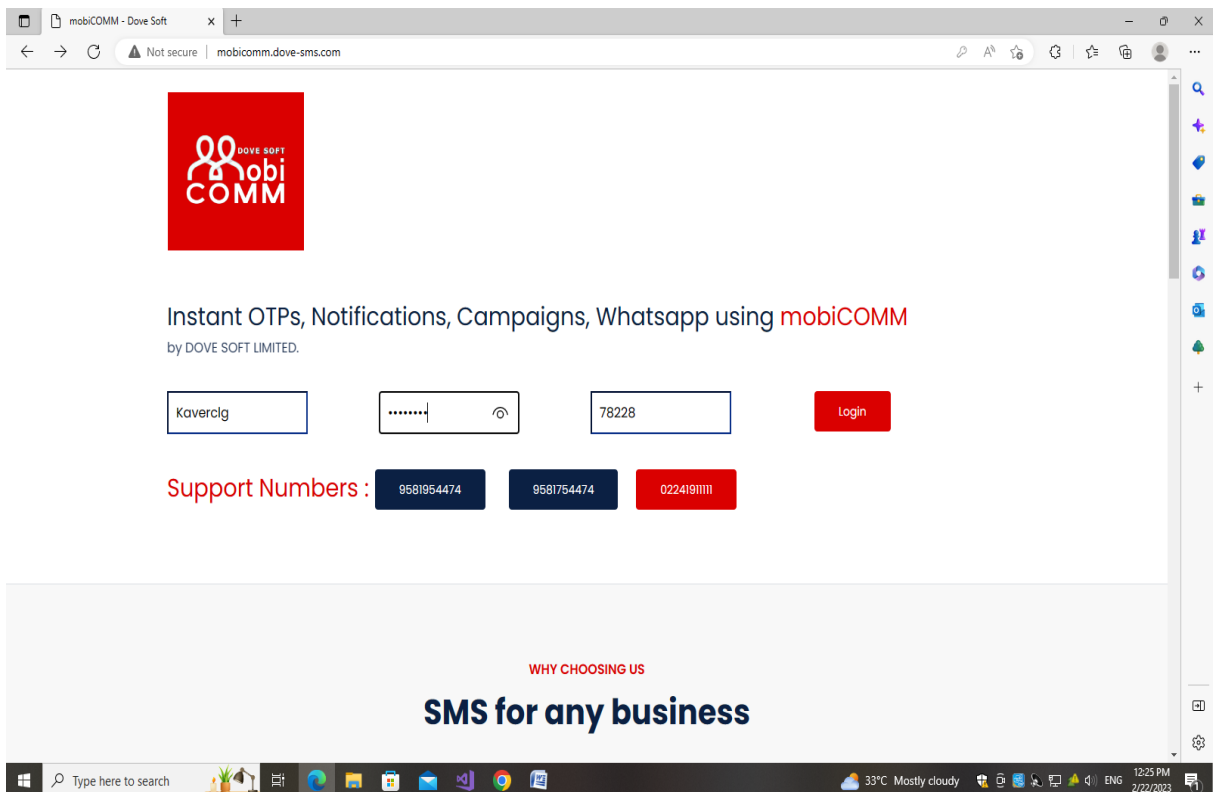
mobiCOMM - Dove Soft

Not secure | mobicomm.dove-sms.com

DOVE SOFT
mobi
COMM

Instant OTPs, Notifications, Campaigns, Whatsapp using mobiCOMM
by DOVE SOFT LIMITED.

Kaverclg

••••••••

78228

Login

Support Numbers : 9581954474 9581754474 02241911111

WHY CHOOSING US

SMS for any business

Type here to search

33°C Mostly cloudy ENG 12:25 PM 2/22/2023